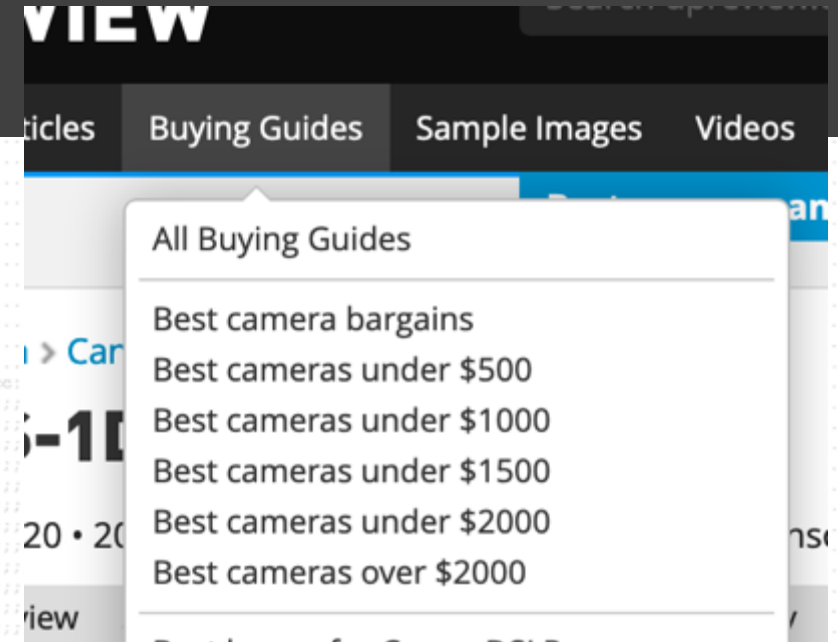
VIEW

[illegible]

ticles
Buying Guides
Sample Images
Videos

All Buying Guides

Best camera bargains
Best cameras under \$500
Best cameras under \$1000
Best cameras under \$1500
Best cameras under \$2000
Best cameras over \$2000

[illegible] > Car

5-1D

20 • 20

view

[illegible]